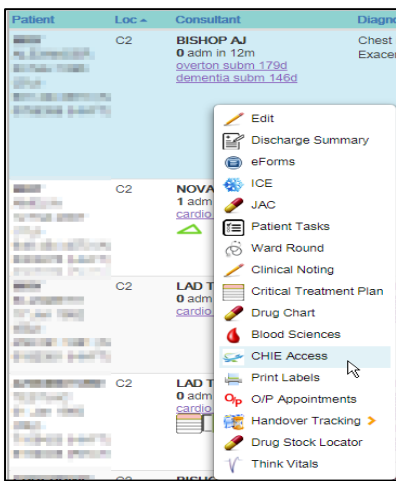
| Patient | Loc | Consultant | Diagno |
|---|---|---|---|
| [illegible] | C2 | BISHOP AJ **0** adm in 12m overton subm 179d dementia subm 146d | Chest Exacer |
| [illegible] | C2 | NOVA **1** adm cardio | |
| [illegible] | C2 | LAD T **0** adm cardio | |
| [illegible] | C2 | LAD T **0** adm cardio | |

Edit
Discharge Summary
eForms
ICE
JAC
Patient Tasks
Ward Round
Clinical Noting
Critical Treatment Plan
Drug Chart
Blood Sciences
CHIE Access
Print Labels
O/P Appointments
Handover Tracking
Drug Stock Locator
Think Vitals